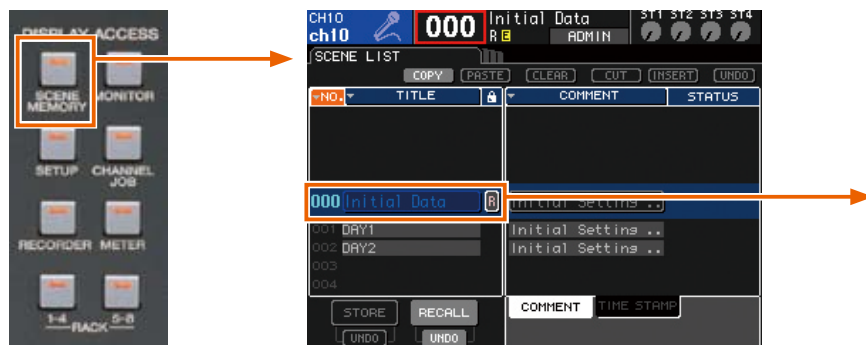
DISPLAY ACCESS

SCENE MEMORY

MONITOR

SETUP

CHANNEL JOB

RECORDER

METER

1-4 RACK 5-8

CH10 ch10

000

Initial Data

R E

ADMIN

ST1 ST2 ST3 ST4

SCENE LIST

COPY PASTE CLEAR CUT INSERT UNDO

NO. TITLE

COMMENT STATUS

000 Initial Data R

Initial Setting ..

001 DAY1

002 DAY2

003

004

Initial Setting ..

Initial Setting ..

STORE

UNDO

RECALL

UNDO

COMMENT

TIME STAMP